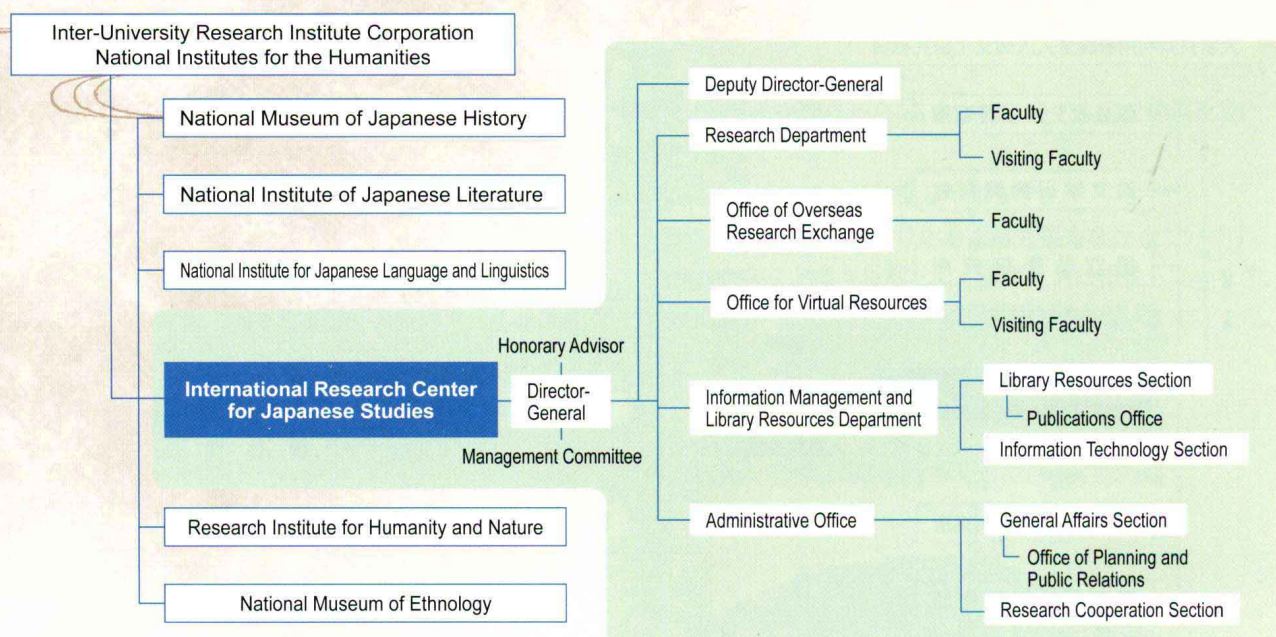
Inter-University Research Institute Corporation
National Institutes for the Humanities

National Museum of Japanese History

National Institute of Japanese Literature

National Institute for Japanese Language and Linguistics

International Research Center for Japanese Studies

Honorary Advisor

Director-General

Management Committee

Research Institute for Humanity and Nature

National Museum of Ethnology

Deputy Director-General

Research Department

Faculty

Visiting Faculty

Office of Overseas Research Exchange

Faculty

Office for Virtual Resources

Faculty

Visiting Faculty

Information Management and Library Resources Department

Library Resources Section

Publications Office

Information Technology Section

Administrative Office

General Affairs Section

Office of Planning and Public Relations

Research Cooperation Section